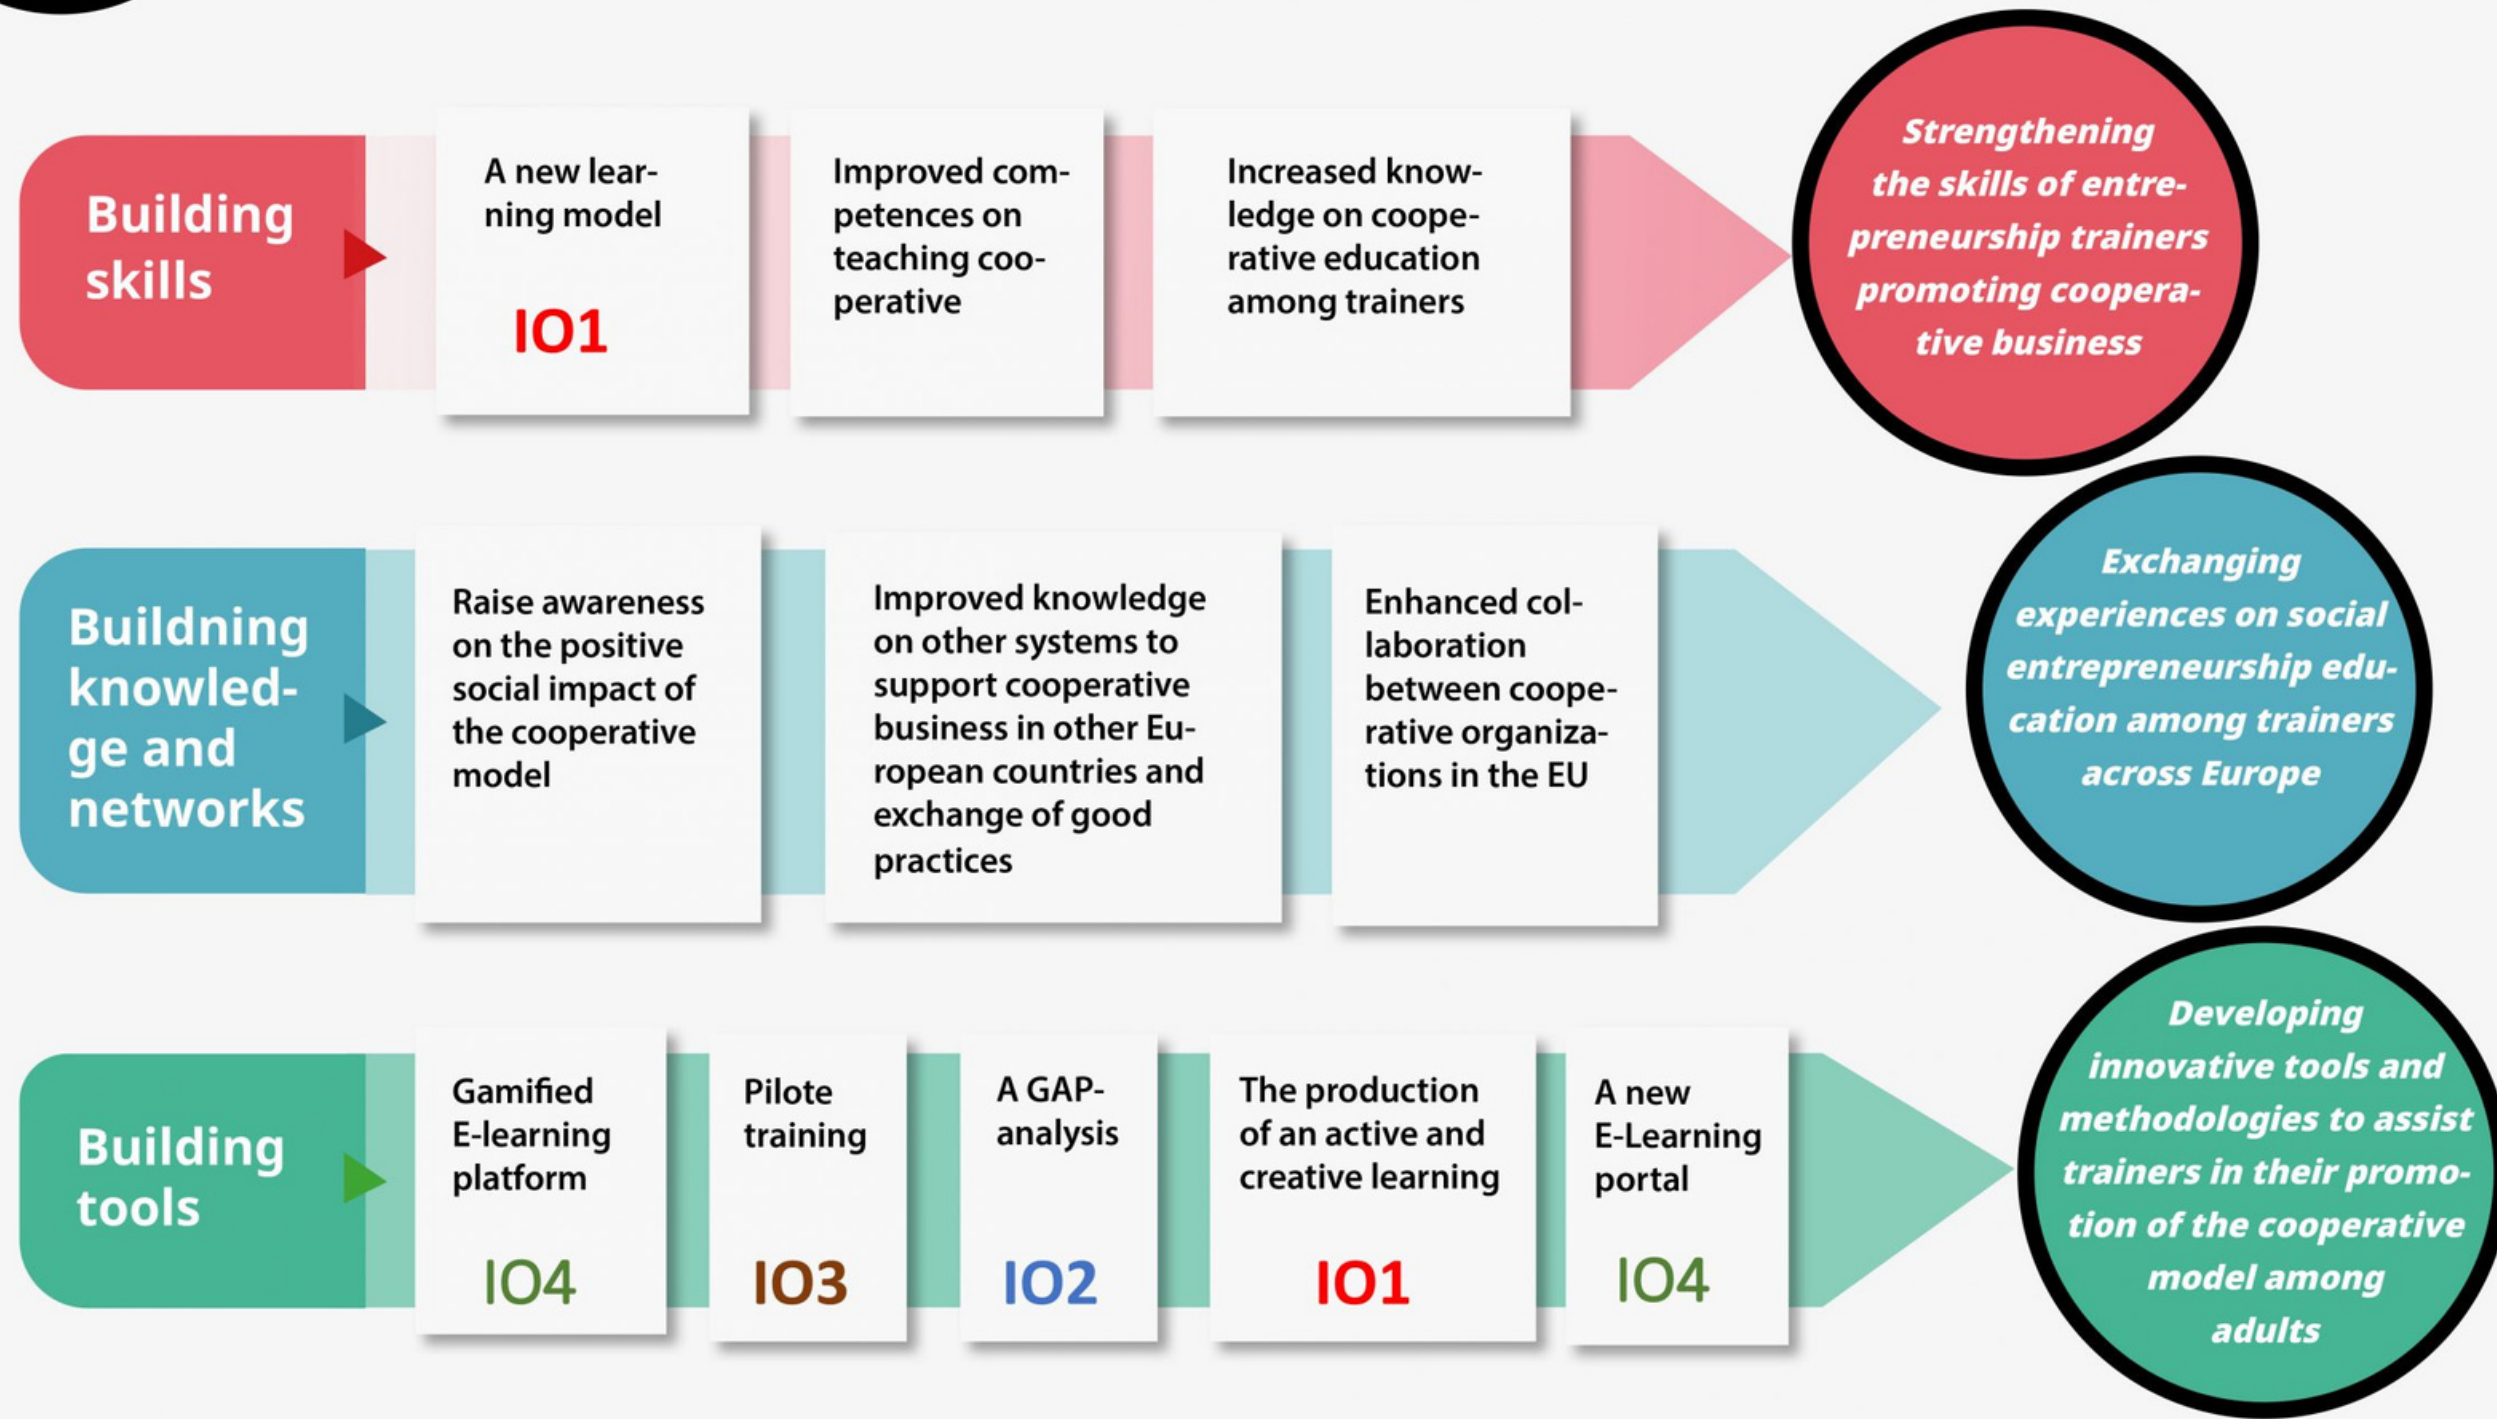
Building skills

A new learning model

IO1

Improved competences on teaching cooperative

Increased knowledge on cooperative education among trainers

Strengthening the skills of entrepreneurship trainers promoting cooperative business

Building knowledge and networks

Raise awareness on the positive social impact of the cooperative model

Improved knowledge on other systems to support cooperative business in other European countries and exchange of good practices

Enhanced collaboration between cooperative organizations in the EU

Exchanging experiences on social entrepreneurship education among trainers across Europe

Building tools

Gamified E-learning platform

IO4

Pilote training

IO3

A GAP-analysis

IO2

The production of an active and creative learning

IO1

A new E-Learning portal

IO4

Developing innovative tools and methodologies to assist trainers in their promotion of the cooperative model among adults